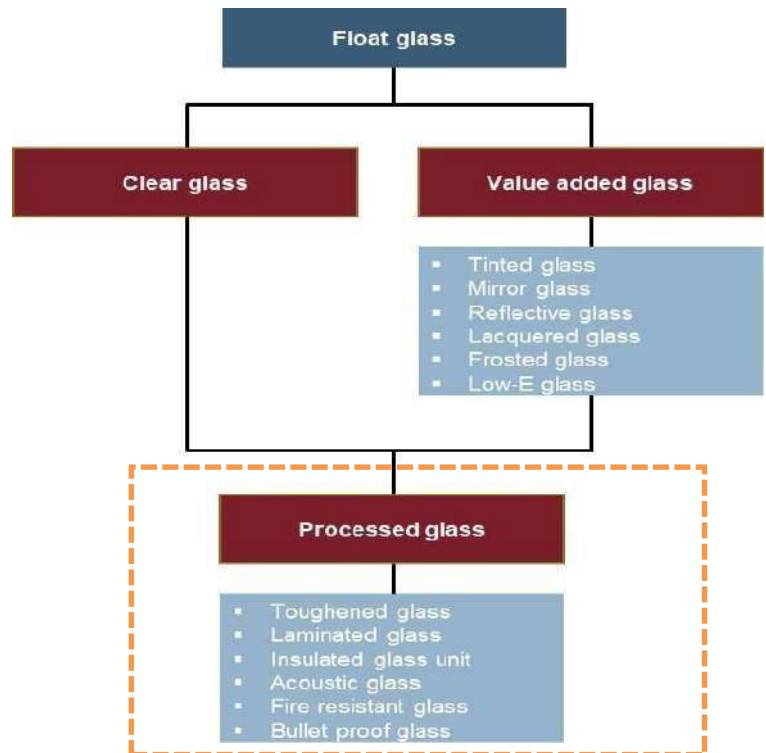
Float glass

Clear glass

Value added glass

- Tinted glass
- Mirror glass
- Reflective glass
- Lacquered glass
- Frosted glass
- Low-E glass

Processed glass

- Toughened glass
- Laminated glass
- Insulated glass unit
- Acoustic glass
- Fire resistant glass
- Bullet proof glass